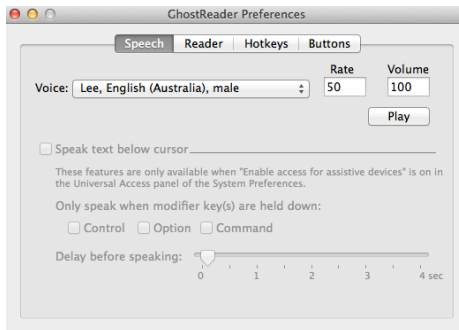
GhostReader Preferences

Speech | Reader | Hotkeys | Buttons

Voice: Lee, English (Australia), male

Rate
50

Volume
100

Play

Speak text below cursor

These features are only available when "Enable access for assistive devices" is on in the Universal Access panel of the System Preferences.

Only speak when modifier key(s) are held down:

Control Option Command

Delay before speaking:

0 1 2 3 4 sec